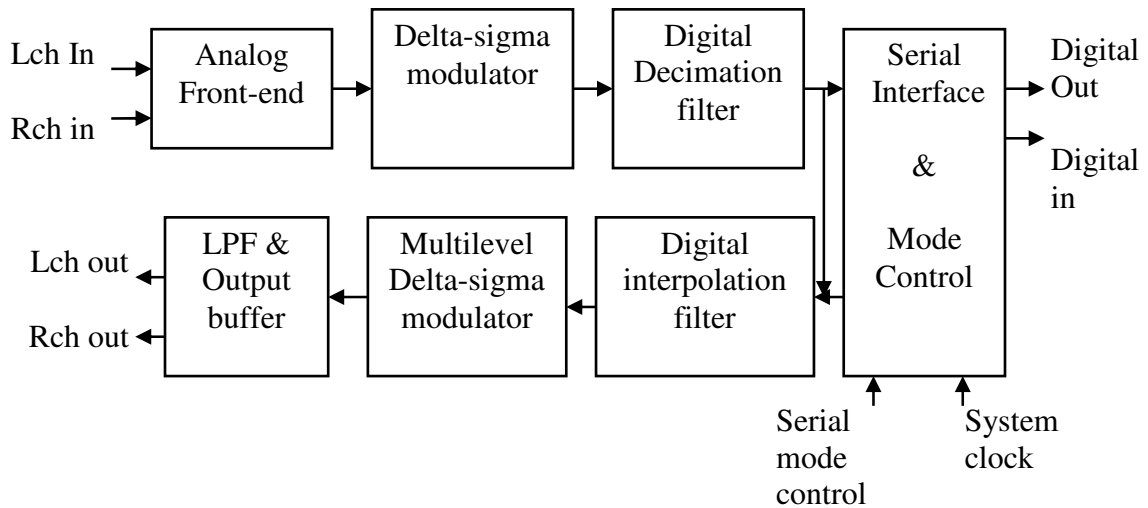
Lch In

Rch in

Analog Front-end

Delta-sigma modulator

Digital Decimation filter

Serial Interface

&

Mode Control

Digital Out

Digital in

LPF & Output buffer

Multilevel Delta-sigma modulator

Digital interpolation filter

Lch out

Rch out

Serial mode control

System clock